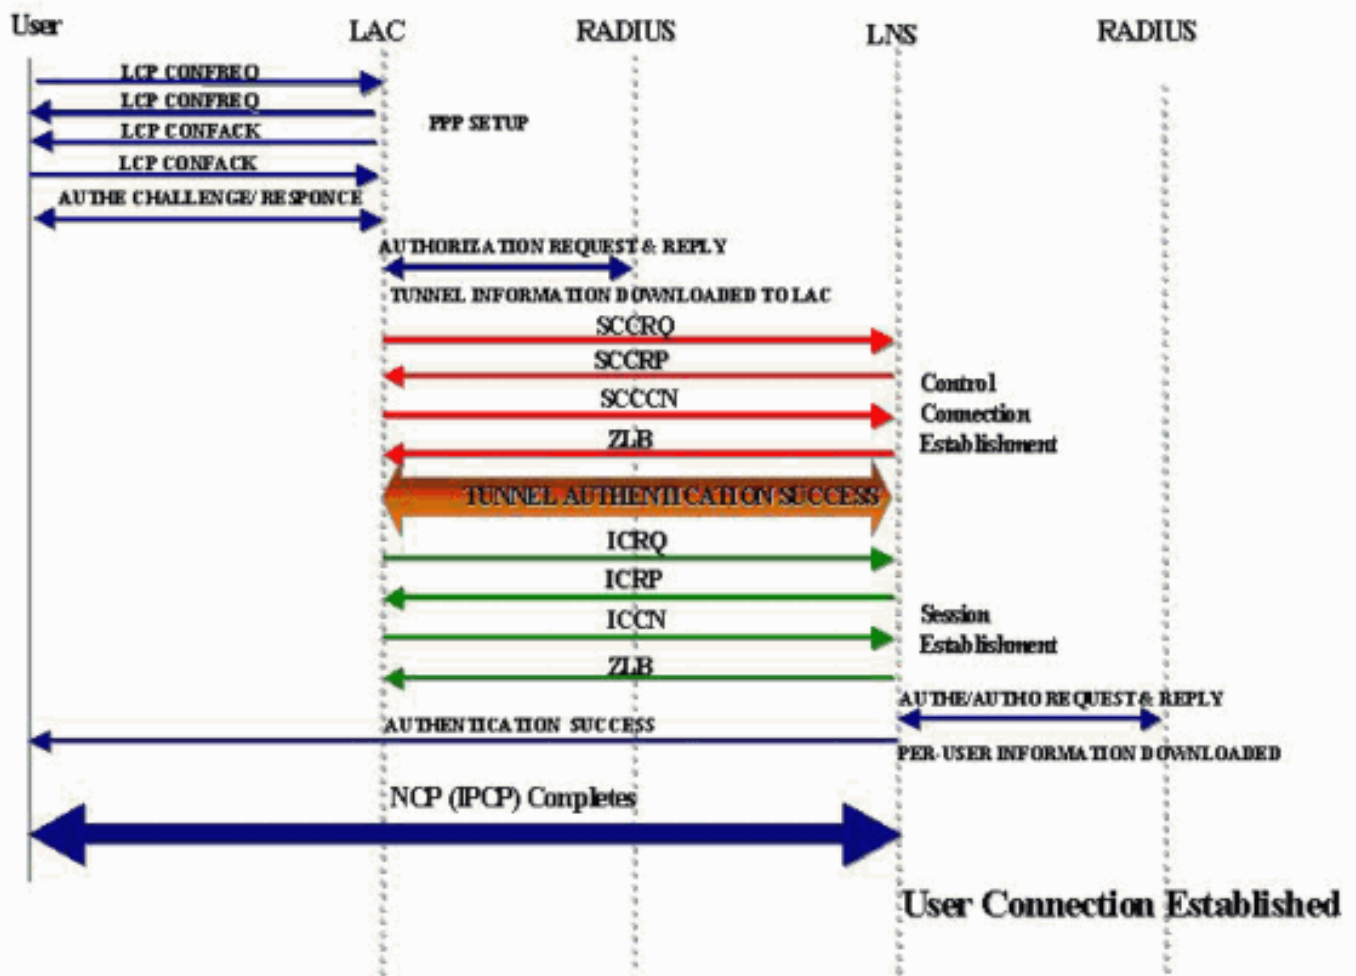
User LAC RADIUS LNS RADIUS

LCP CONFREQ
LCP CONFREQ
LCP CONFACK
LCP CONFACK
PPP SETUP
AUTHE CHALLENGE/ RESPONCE

AUTHORIZATION REQUEST & REPLY
TUNNEL INFORMATION DOWNLOADED TO LAC

SCCRQ
SCCRP
SCCCN
ZLB
Control Connection Establishment

TUNNEL AUTHENTICATION SUCCESS

ICRQ
ICRP
ICCN
ZLB
Session Establishment

AUTHE/AUTHO REQUEST & REPLY
AUTHENTICATION SUCCESS
PER-USER INFORMATION DOWNLOADED

NCP (IPCP) Completes

User Connection Established